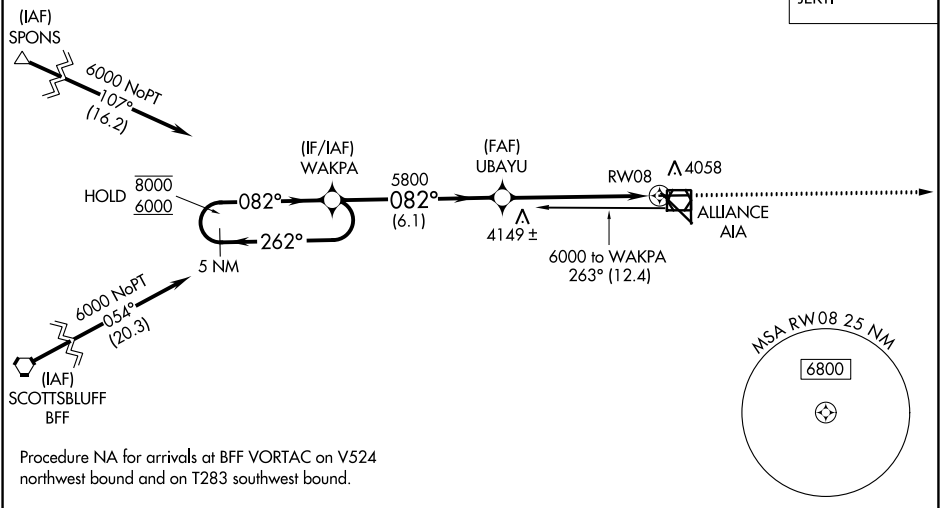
(IAF)
SPONS

6000 NoPT
107°
(16.2)

(IF/IAF)
WAKPA

5800
082°
(6.1)

(FAF)
UBAYU

RW08

4058

HOLD $\frac{\overline{8000}}{\underline{6000}}$

082°

262°

5 NM

4149 ±

6000 to WAKPA
263° (12.4)

ALLIANCE
AIA

6000 NoPT
054°
(20.3)

(IAF)
SCOTTSBLUFF
BFF

MSA RW08 25 NM

6800

Procedure NA for arrivals at BFF VORTAC on V524 northwest bound and on T283 southwest bound.